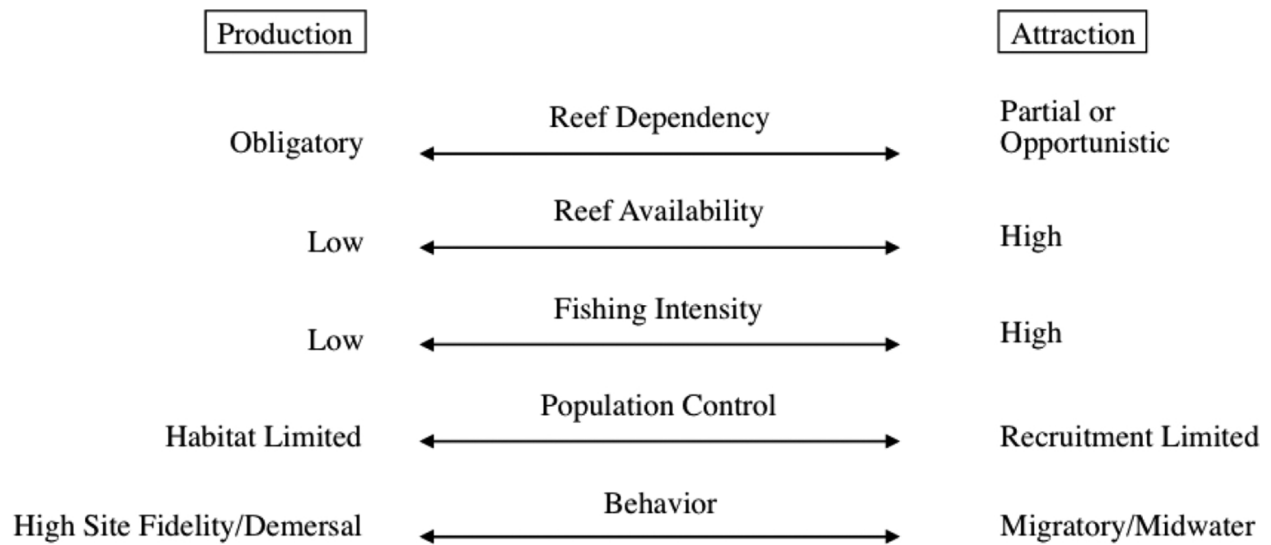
Production

Attraction

Reef Dependency

Obligatory

Partial or Opportunistic

Reef Availability

Low

High

Fishing Intensity

Low

High

Population Control

Habitat Limited

Recruitment Limited

Behavior

High Site Fidelity/Demersal

Migratory/Midwater